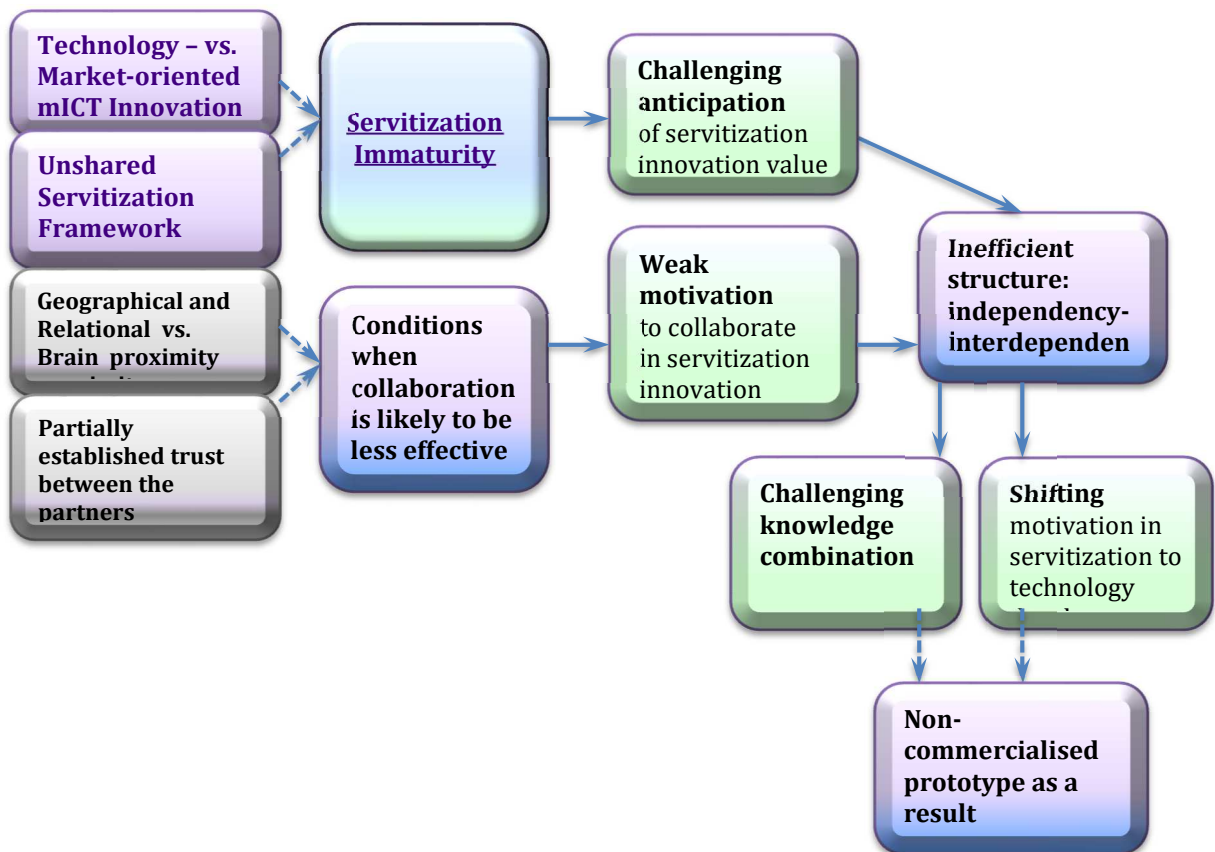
Technology – vs. Market-oriented mICT Innovation

Unshared Servitization Framework

Geographical and Relational vs. Brain proximity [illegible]

Partially established trust between the partners

Servitization Immaturity

Conditions when collaboration is likely to be less effective

Challenging anticipation of servitization innovation value

Weak motivation to collaborate in servitization innovation

Inefficient structure: independency-interdependen

Challenging knowledge combination

Shifting motivation in servitization to technology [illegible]

Non-commercialised prototype as a result